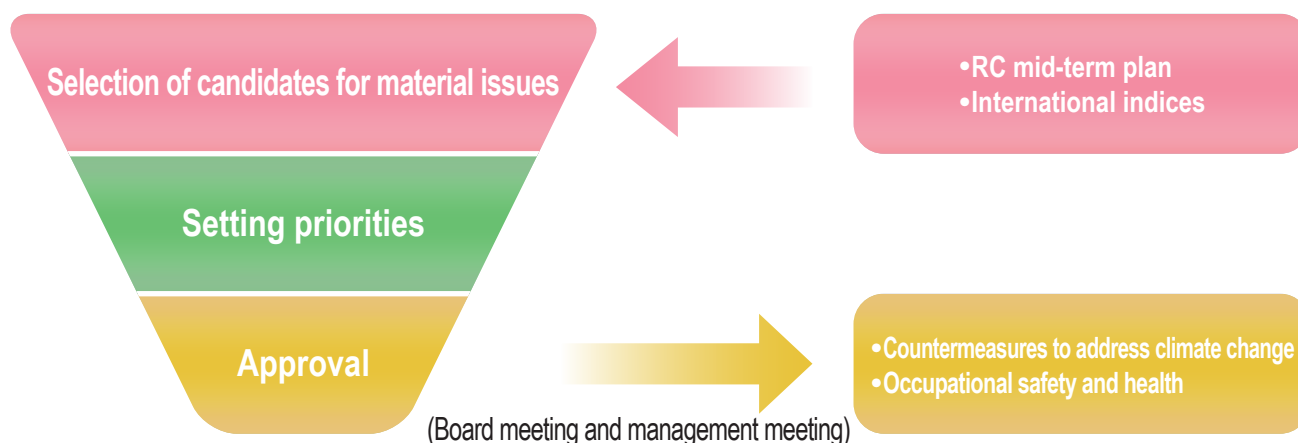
Selection of candidates for material issues

•RC mid-term plan
•International indices

Setting priorities

Approval

(Board meeting and management meeting)

•Countermeasures to address climate change
•Occupational safety and health